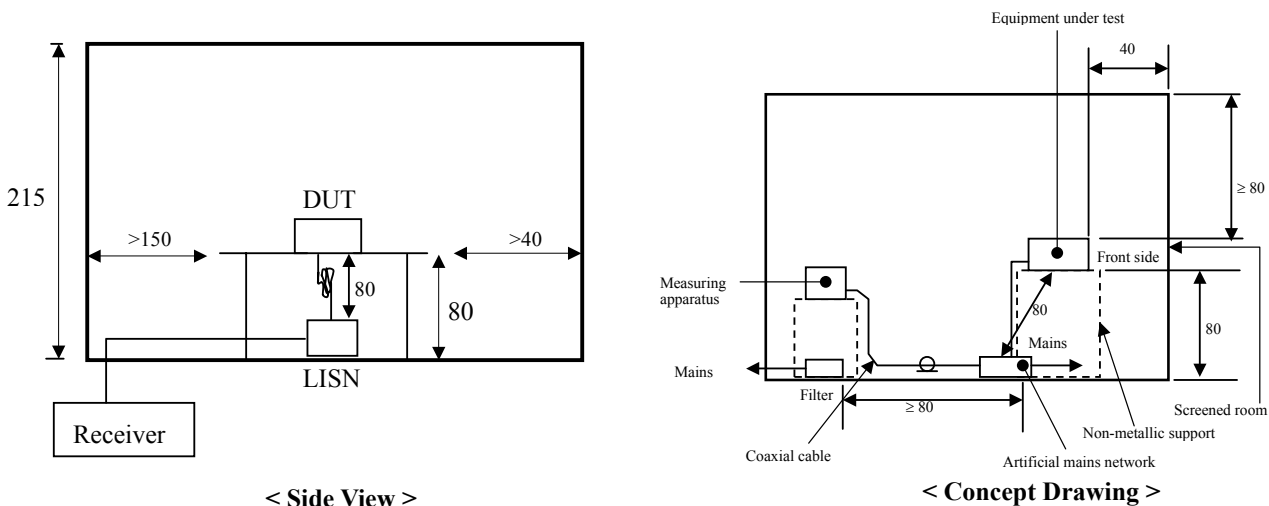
215

DUT

>150

>40

80

80

LISN

Receiver

< Side View >

Equipment under test

40

≥ 80

Front side

Measuring apparatus

80

80

Mains

Mains

Filter

≥ 80

Screened room

Non-metallic support

Coaxial cable

Artificial mains network

< Concept Drawing >